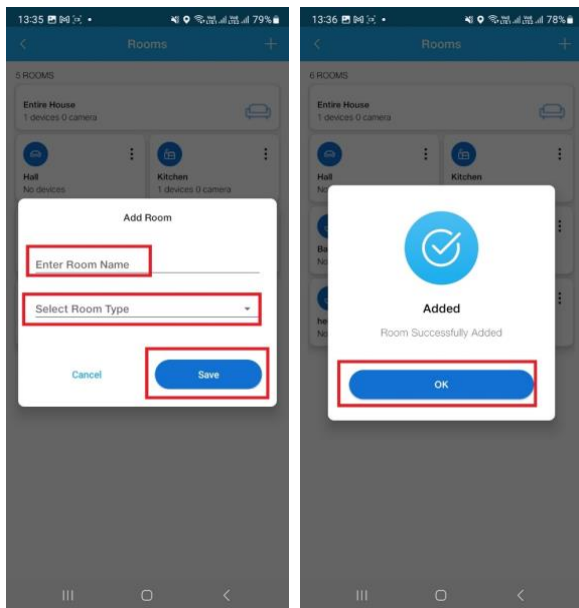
13:35 79%

Rooms

5 ROOMS

Entire House
1 devices 0 camera

Hall
No devices

Kitchen
1 devices 0 camera

Add Room

Enter Room Name

Select Room Type

Cancel

Save

13:36 78%

Rooms

6 ROOMS

Entire House
1 devices 0 camera

Hall
No

Kitchen

Ba
No

he
No

Added

Room Successfully Added

OK